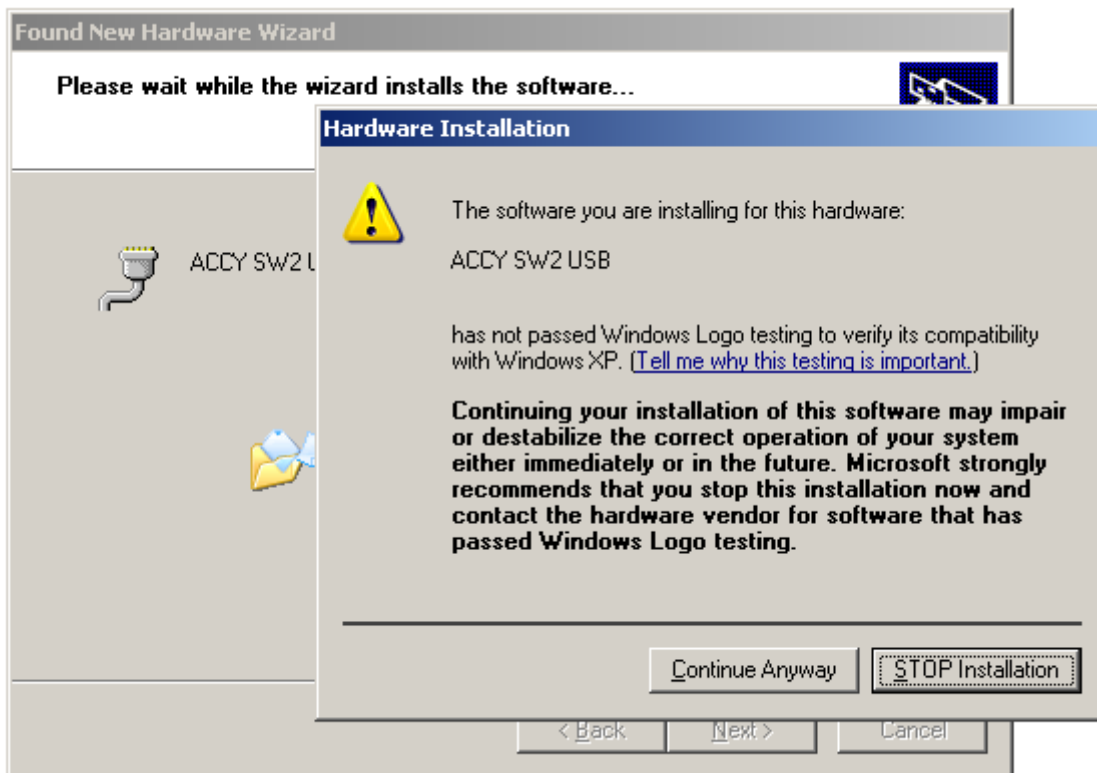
Found New Hardware Wizard

Please wait while the wizard installs the software...

ACCY SW2 U

Hardware Installation

The software you are installing for this hardware:

ACCY SW2 USB

has not passed Windows Logo testing to verify its compatibility with Windows XP. (Tell me why this testing is important.)

Continuing your installation of this software may impair or destabilize the correct operation of your system either immediately or in the future. Microsoft strongly recommends that you stop this installation now and contact the hardware vendor for software that has passed Windows Logo testing.

Continue Anyway

STOP Installation

< Back

Next >

Cancel